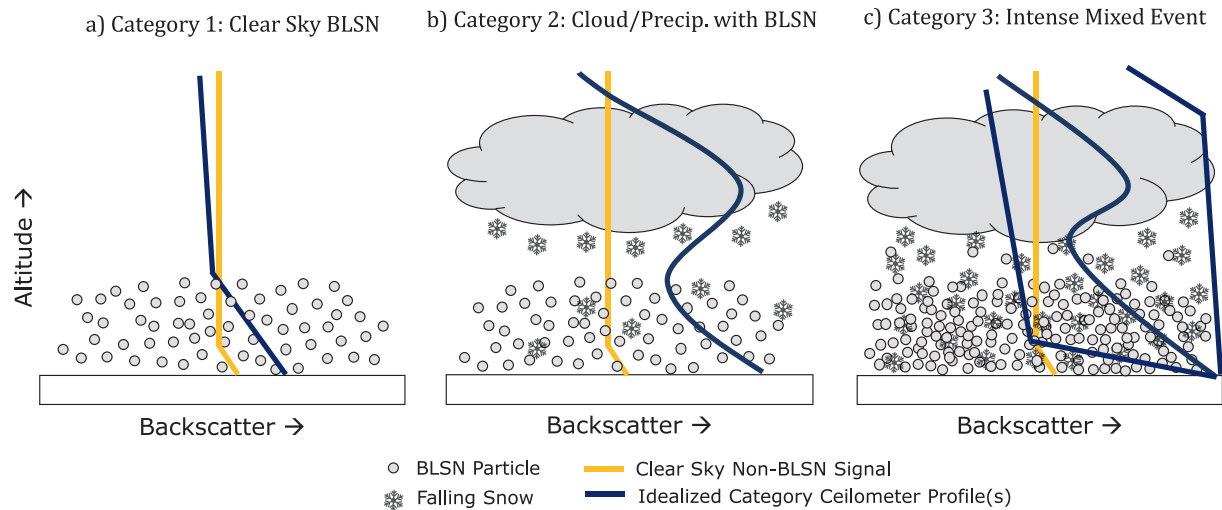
a) Category 1: Clear Sky BLSN

b) Category 2: Cloud/Precip. with BLSN

c) Category 3: Intense Mixed Event

Altitude →

Backscatter →

Backscatter →

Backscatter →

BLSN Particle

Falling Snow

Clear Sky Non-BLSN Signal

Idealized Category Ceilometer Profile(s)